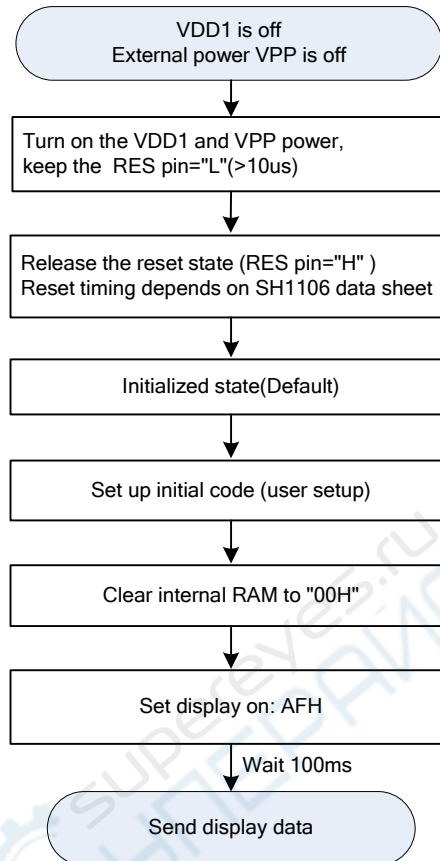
VDD1 is off
External power VPP is off

Turn on the VDD1 and VPP power, keep the RES pin="L"(>10us)

Release the reset state (RES pin="H" )
Reset timing depends on SH1106 data sheet

Initialized state(Default)

Set up initial code (user setup)

Clear internal RAM to "00H"

Set display on: AFH

Wait 100ms

Send display data

superEyes.ru